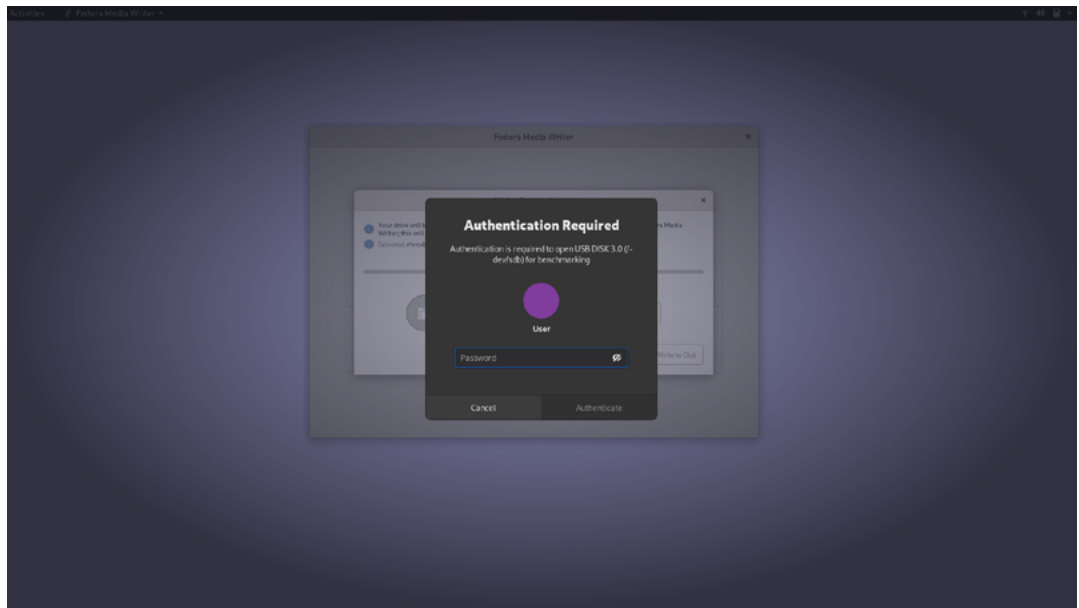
Activities Fedora Media Writer ▾

Fedora Media Writer

Your drive will be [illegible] Media Writer, this will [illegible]

Selected: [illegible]

Write to Disk

Authentication Required

Authentication is required to open USB DISK 3.0 (/-dev/sdb) for benchmarking

User

Password

Cancel

Authenticate